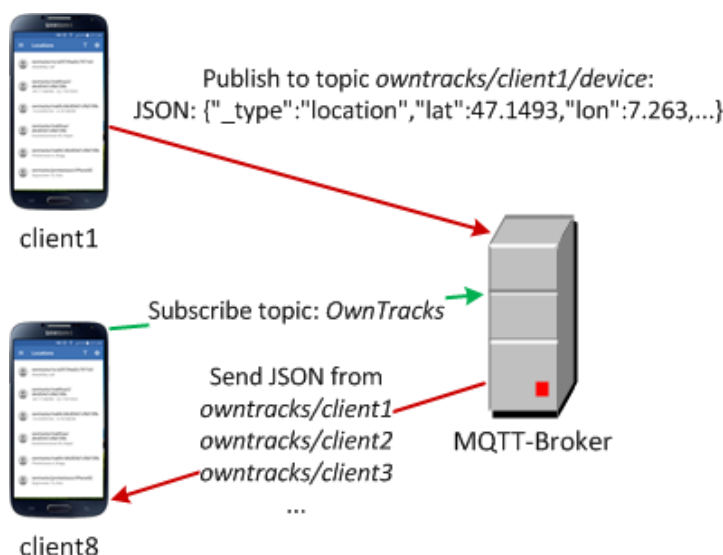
Publish to topic *owntracks/client1/device*:
JSON: {"_type":"location","lat":47.1493,"lon":7.263,...}

client1

Subscribe topic: *OwnTracks*

Send JSON from
*owntracks/client1*
*owntracks/client2*
*owntracks/client3*
...

MQTT-Broker

client8